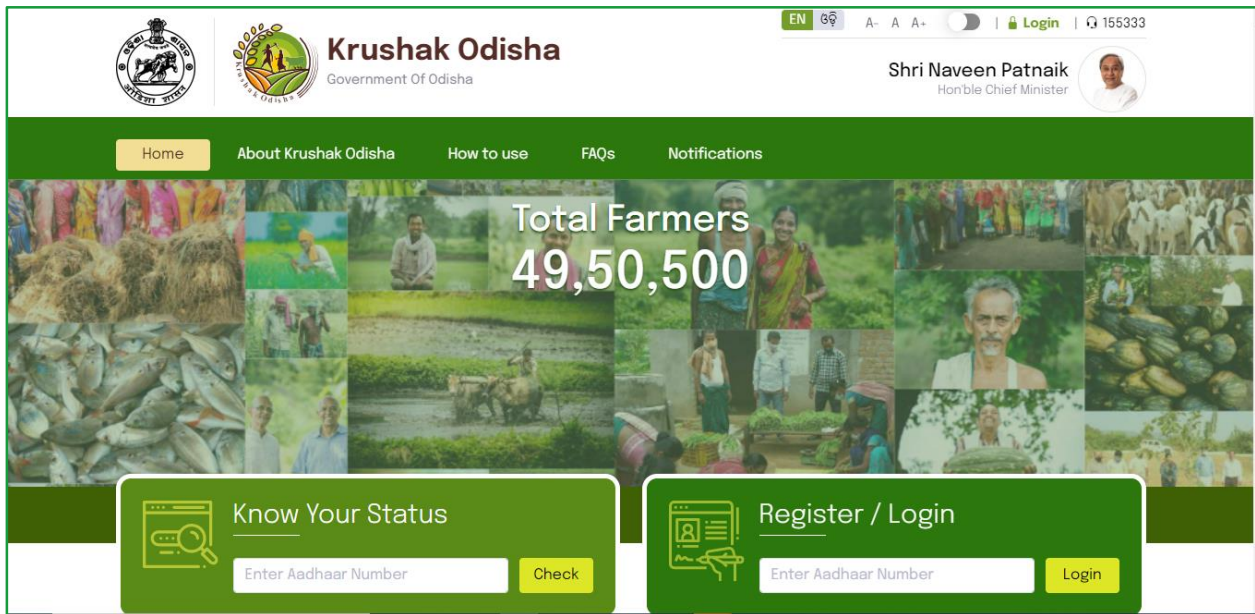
EN ଓଡ଼ି A- A A+ | Login | 155333

Krushak Odisha
Government Of Odisha

Shri Naveen Patnaik
Hon'ble Chief Minister

Home About Krushak Odisha How to use FAQs Notifications

Total Farmers
49,50,500

Know Your Status
Enter Aadhaar Number Check

Register / Login
Enter Aadhaar Number Login